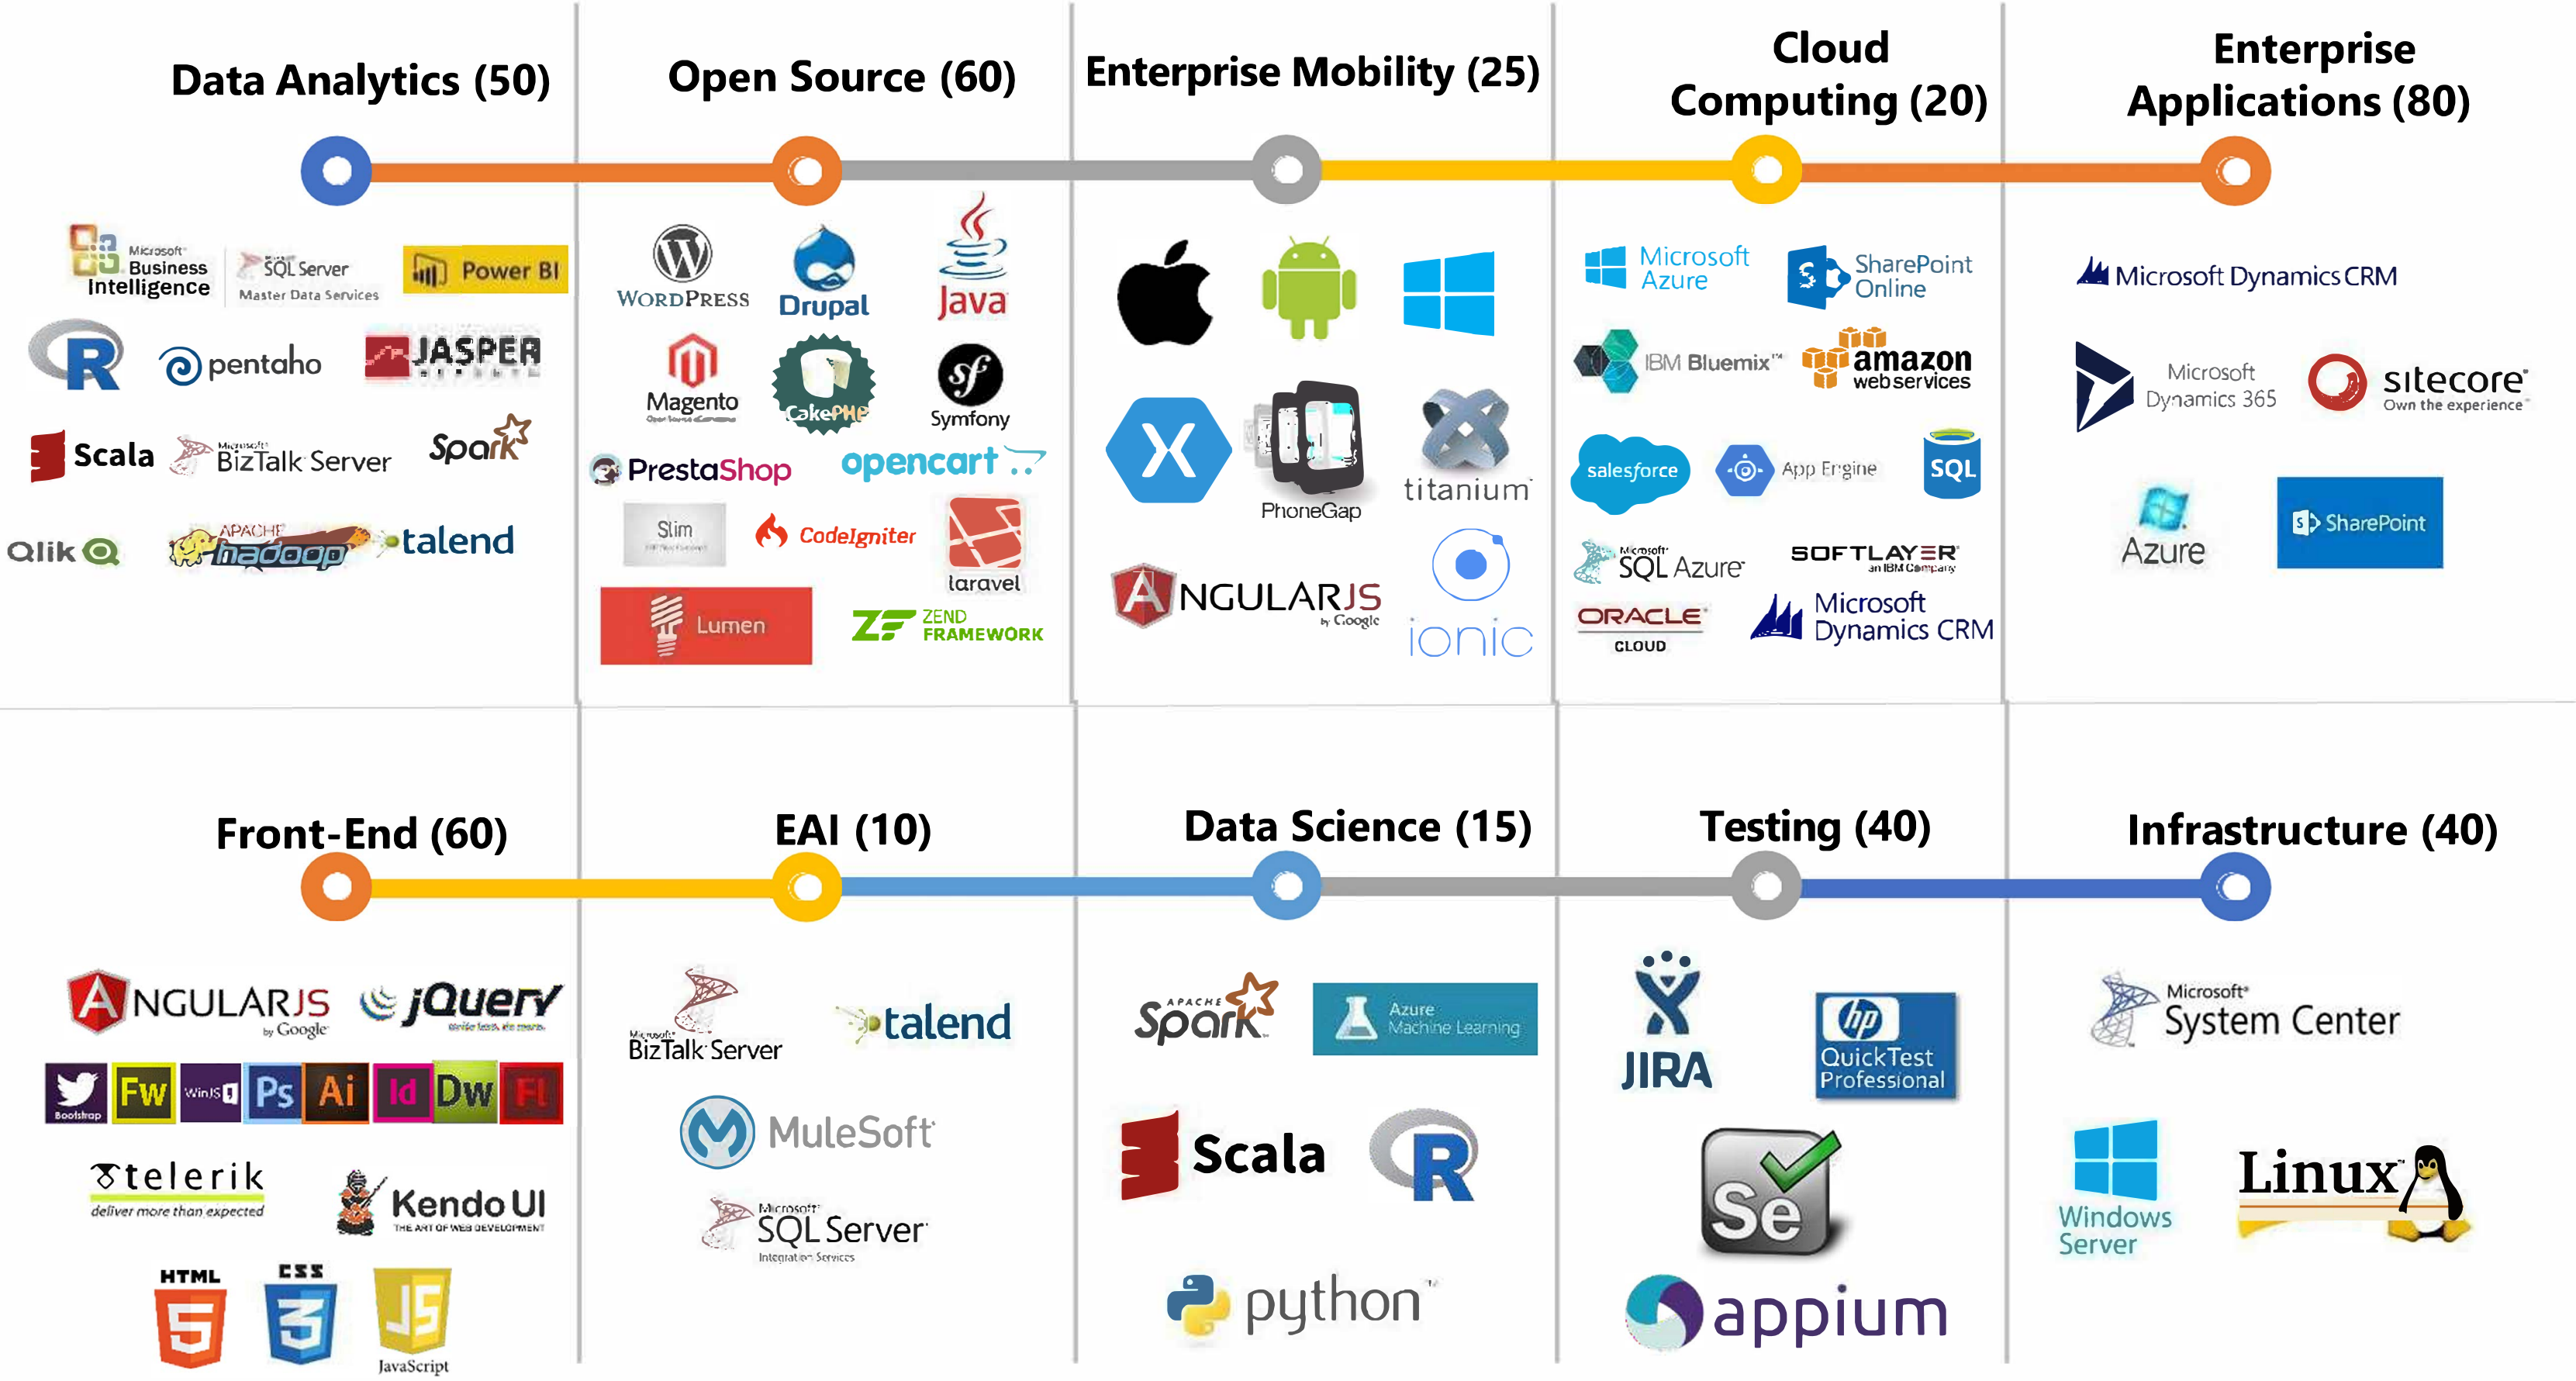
Data Analytics (50)

Microsoft Business Intelligence
SQL Server Master Data Services
Power BI
R
pentaho
JASPER
Scala
Microsoft BizTalk Server
Spark
Qlik
APACHE hadoop
talend

Open Source (60)

WordPress
Drupal
Java
Magento
CakePHP
Symfony
PrestaShop
opencart
Slim
CodeIgniter
laravel
Lumen
ZEND FRAMEWORK

Enterprise Mobility (25)

PhoneGap
titanium
ANGULARJS by Google
ionic

Cloud Computing (20)

Microsoft Azure
SharePoint Online
IBM Bluemix
amazon web services
salesforce
App Engine
SQL
Microsoft SQL Azure
SOFTLAYER an IBM Company
ORACLE CLOUD
Microsoft Dynamics CRM

Enterprise Applications (80)

Microsoft Dynamics CRM
Microsoft Dynamics 365
sitecore Own the experience
Azure
SharePoint

Front-End (60)

ANGULARJS by Google
jQuery write less, do more.
Bootstrap
Fw
WinJS
Ps
Ai
Id
Dw
Fl
telerik deliver more than expected
Kendo UI THE ART OF WEB DEVELOPMENT
HTML
CSS
JavaScript

EAI (10)

Microsoft BizTalk Server
talend
MuleSoft
Microsoft SQL Server Integration Services

Data Science (15)

APACHE Spark
Azure Machine Learning
Scala
R
python

Testing (40)

JIRA
hp QuickTest Professional
Se
appium

Infrastructure (40)

Microsoft System Center
Windows Server
Linux